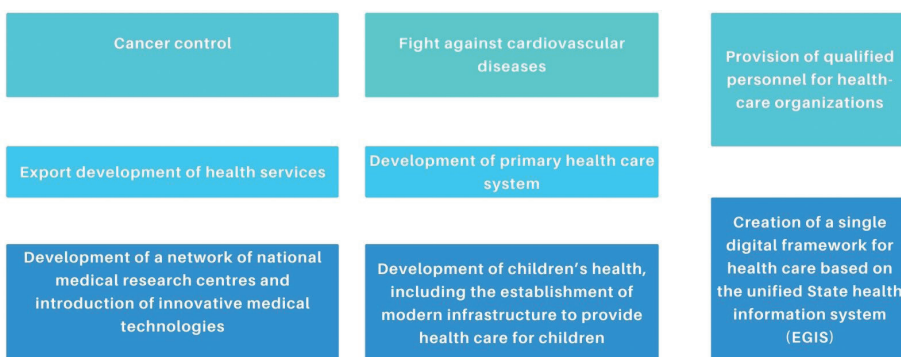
Cancer control

Fight against cardiovascular diseases

Provision of qualified personnel for health-care organizations

Export development of health services

Development of primary health care system

Creation of a single digital framework for health care based on the unified State health information system (EGIS)

Development of a network of national medical research centres and introduction of innovative medical technologies

Development of children's health, including the establishment of modern infrastructure to provide health care for children